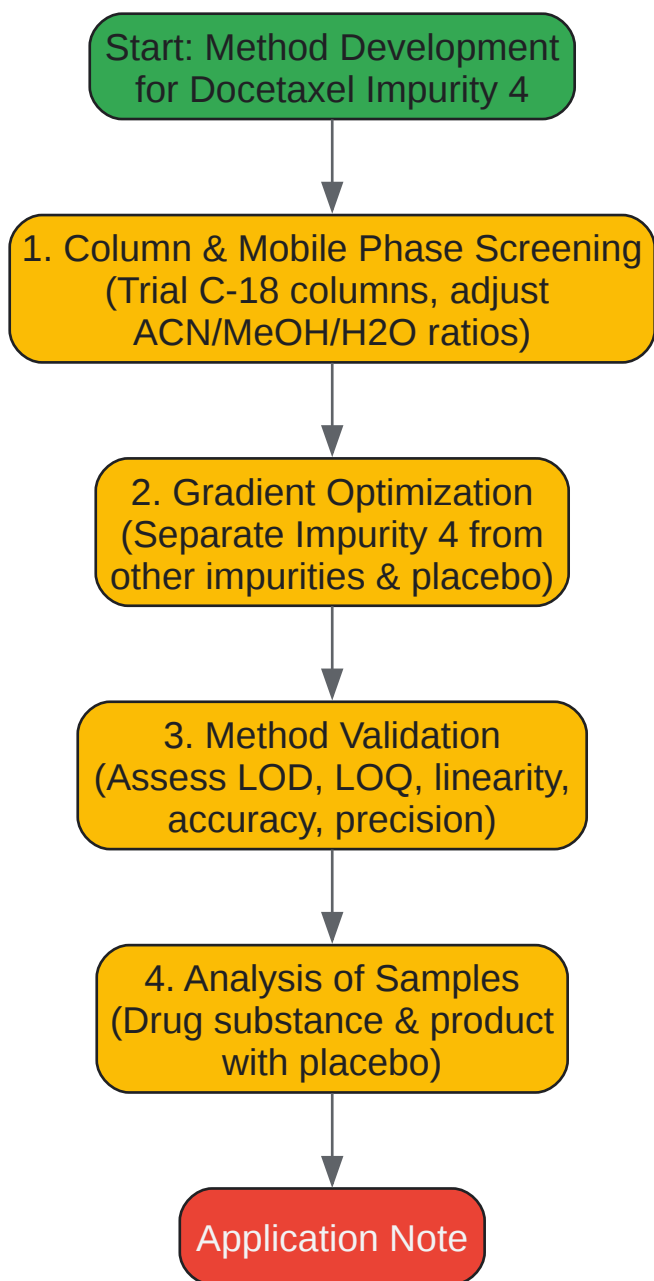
Start: Method Development for Docetaxel Impurity 4

1. Column & Mobile Phase Screening (Trial C-18 columns, adjust ACN/MeOH/H2O ratios)

2. Gradient Optimization (Separate Impurity 4 from other impurities & placebo)

3. Method Validation (Assess LOD, LOQ, linearity, accuracy, precision)

4. Analysis of Samples (Drug substance & product with placebo)

Application Note